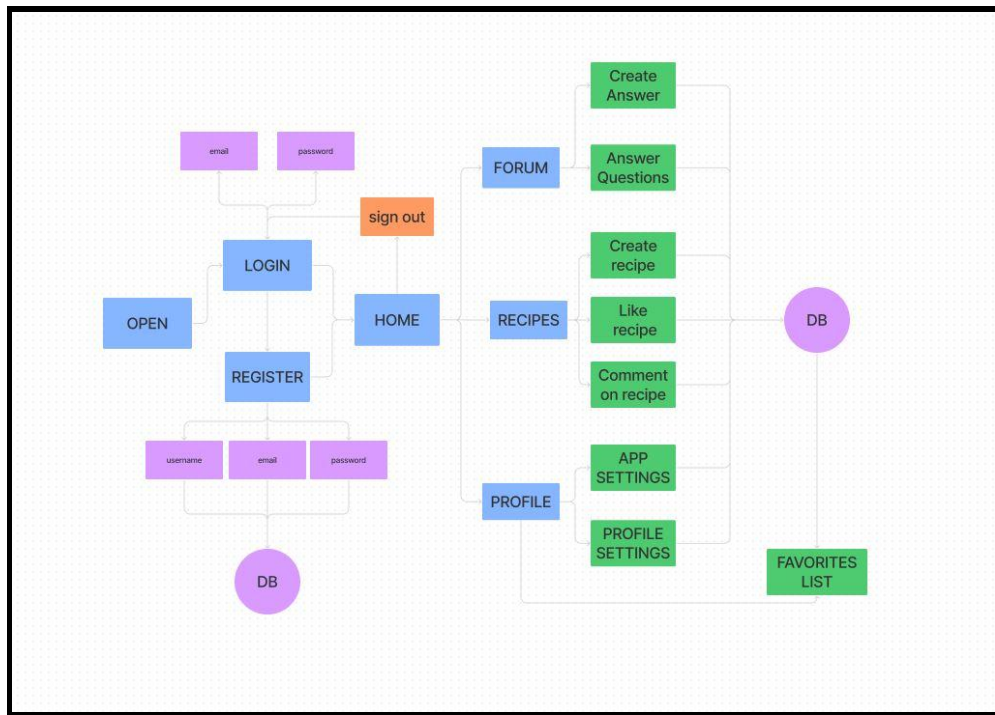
email

password

sign out

LOGIN

OPEN

HOME

REGISTER

username

email

password

DB

FORUM

Create Answer

Answer Questions

RECIPES

Create recipe

Like recipe

Comment on recipe

PROFILE

APP SETTINGS

PROFILE SETTINGS

DB

FAVORITES LIST